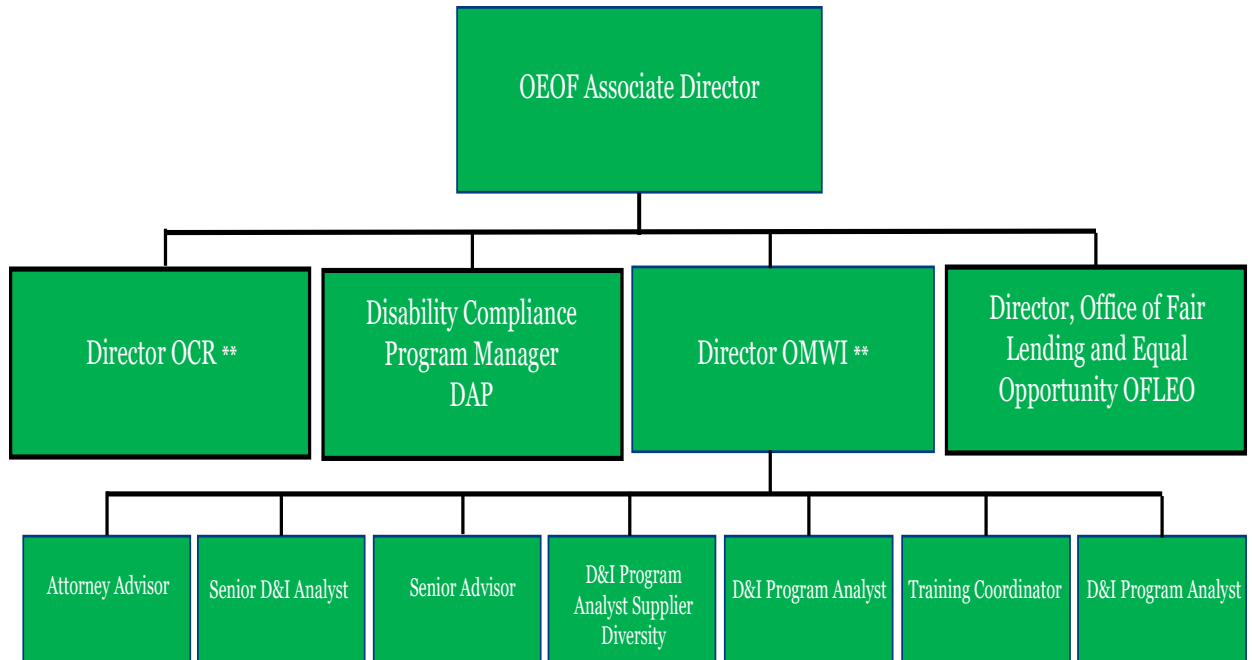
OEOF Associate Director

Director OCR **

Disability Compliance Program Manager DAP

Director OMWI **

Director, Office of Fair Lending and Equal Opportunity OFLEO

Attorney Advisor

Senior D&I Analyst

Senior Advisor

D&I Program Analyst Supplier Diversity

D&I Program Analyst

Training Coordinator

D&I Program Analyst